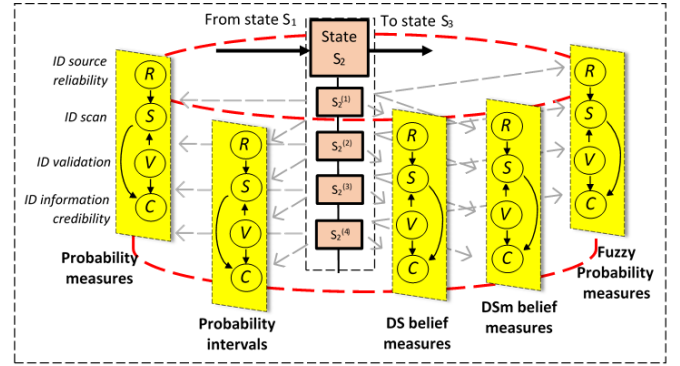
From state $S_1$

State $S_2$

To state $S_3$

ID source reliability

ID scan

ID validation

ID information credibility

R
S
V
C

$S_2^{(1)}$
$S_2^{(2)}$
$S_2^{(3)}$
$S_2^{(4)}$

R
S
V
C

R
S
V
C

R
S
V
C

R
S
V
C

Probability measures

Probability intervals

DS belief measures

DSm belief measures

Fuzzy Probability measures